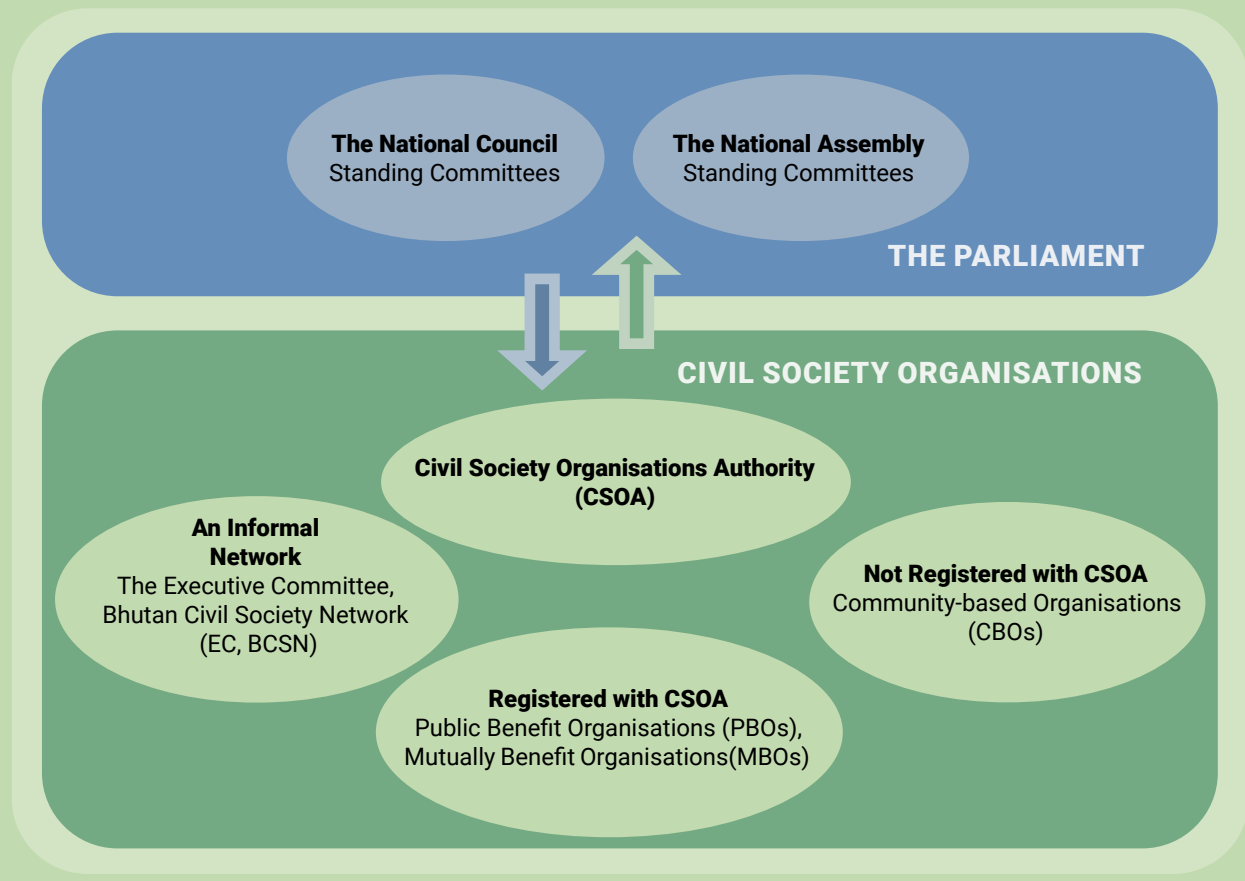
**The National Council**
Standing Committees

**The National Assembly**
Standing Committees

THE PARLIAMENT

CIVIL SOCIETY ORGANISATIONS

**Civil Society Organisations Authority (CSOA)**

**An Informal Network**
The Executive Committee, Bhutan Civil Society Network (EC, BCSN)

**Not Registered with CSOA**
Community-based Organisations (CBOs)

**Registered with CSOA**
Public Benefit Organisations (PBOs), Mutually Benefit Organisations(MBOs)